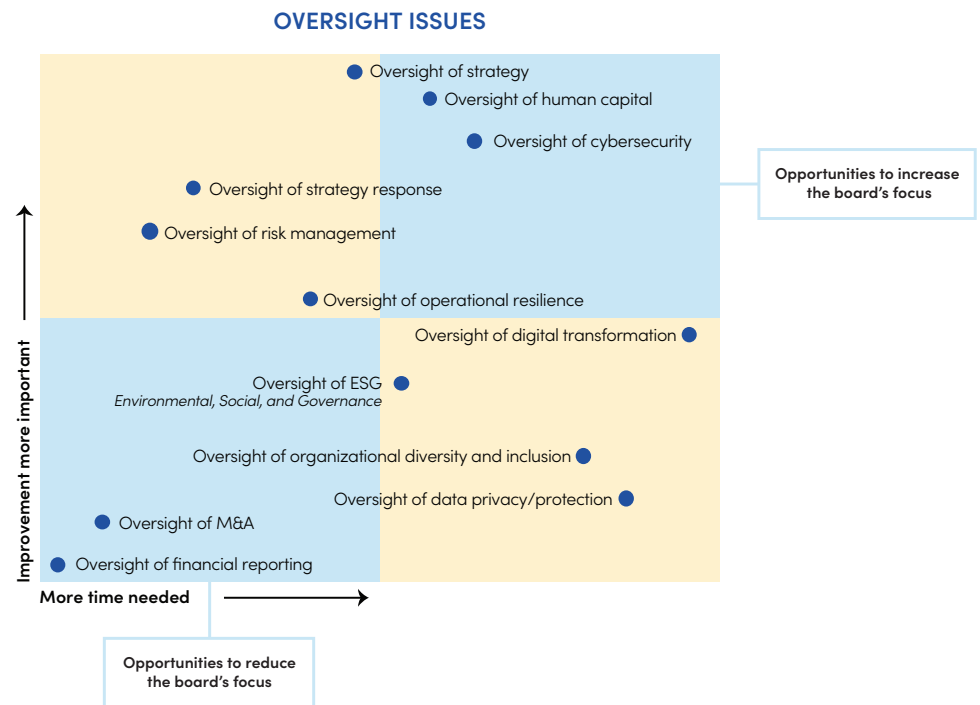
OVERSIGHT ISSUES

Oversight of strategy
Oversight of human capital
Oversight of cybersecurity
Oversight of strategy response
Oversight of risk management
Oversight of operational resilience
Oversight of digital transformation
Oversight of ESG
*Environmental, Social, and Governance*
Oversight of organizational diversity and inclusion
Oversight of data privacy/protection
Oversight of M&A
Oversight of financial reporting

Opportunities to increase the board's focus

Improvement more important

More time needed

Opportunities to reduce the board's focus